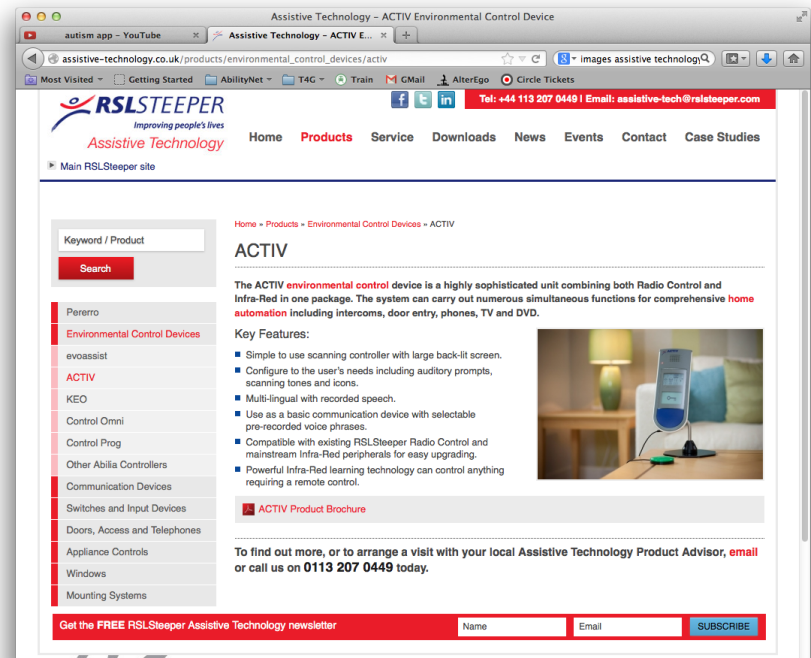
Assistive Technology – ACTIV Environmental Control Device

autism app – YouTube

Assistive Technology – ACTIV E...

assistive-technology.co.uk/products/environmental_control_devices/activ

images assistive technology

Most Visited
Getting Started
AbilityNet
T4G
Train
GMail
AlterEgo
Circle Tickets

RSLSTEEPER
Improving people's lives
Assistive Technology

Tel: +44 113 207 0449 | Email: assistive-tech@rslsteeper.com

Home
Products
Service
Downloads
News
Events
Contact
Case Studies

Main RSLSteeper site

Keyword / Product

Search

Pererro
Environmental Control Devices
evoassist
ACTIV
KEO
Control Omni
Control Prog
Other Abilia Controllers
Communication Devices
Switches and Input Devices
Doors, Access and Telephones
Appliance Controls
Windows
Mounting Systems

Home » Products » Environmental Control Devices » ACTIV

ACTIV

The ACTIV environmental control device is a highly sophisticated unit combining both Radio Control and Infra-Red in one package. The system can carry out numerous simultaneous functions for comprehensive home automation including intercoms, door entry, phones, TV and DVD.

Key Features:

- Simple to use scanning controller with large back-lit screen.
- Configure to the user's needs including auditory prompts, scanning tones and icons.
- Multi-lingual with recorded speech.
- Use as a basic communication device with selectable pre-recorded voice phrases.
- Compatible with existing RSLSteeper Radio Control and mainstream Infra-Red peripherals for easy upgrading.
- Powerful Infra-Red learning technology can control anything requiring a remote control.

ACTIV Product Brochure

To find out more, or to arrange a visit with your local Assistive Technology Product Advisor, email or call us on 0113 207 0449 today.

Get the FREE RSLSteeper Assistive Technology newsletter

Name
Email
SUBSCRIBE